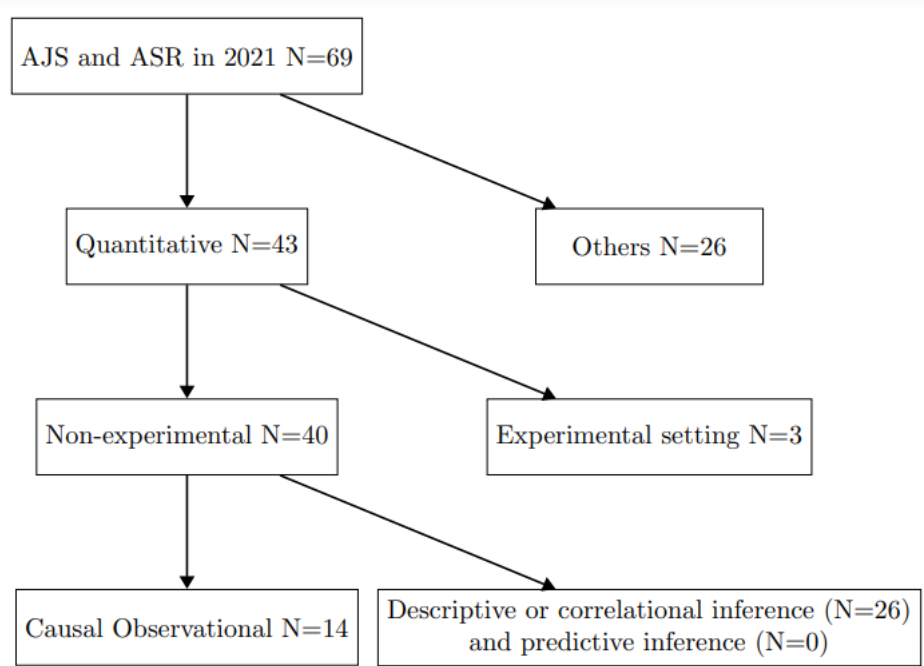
AJS and ASR in 2021 N=69

Quantitative N=43

Others N=26

Non-experimental N=40

Experimental setting N=3

Causal Observational N=14

Descriptive or correlational inference (N=26) and predictive inference (N=0)